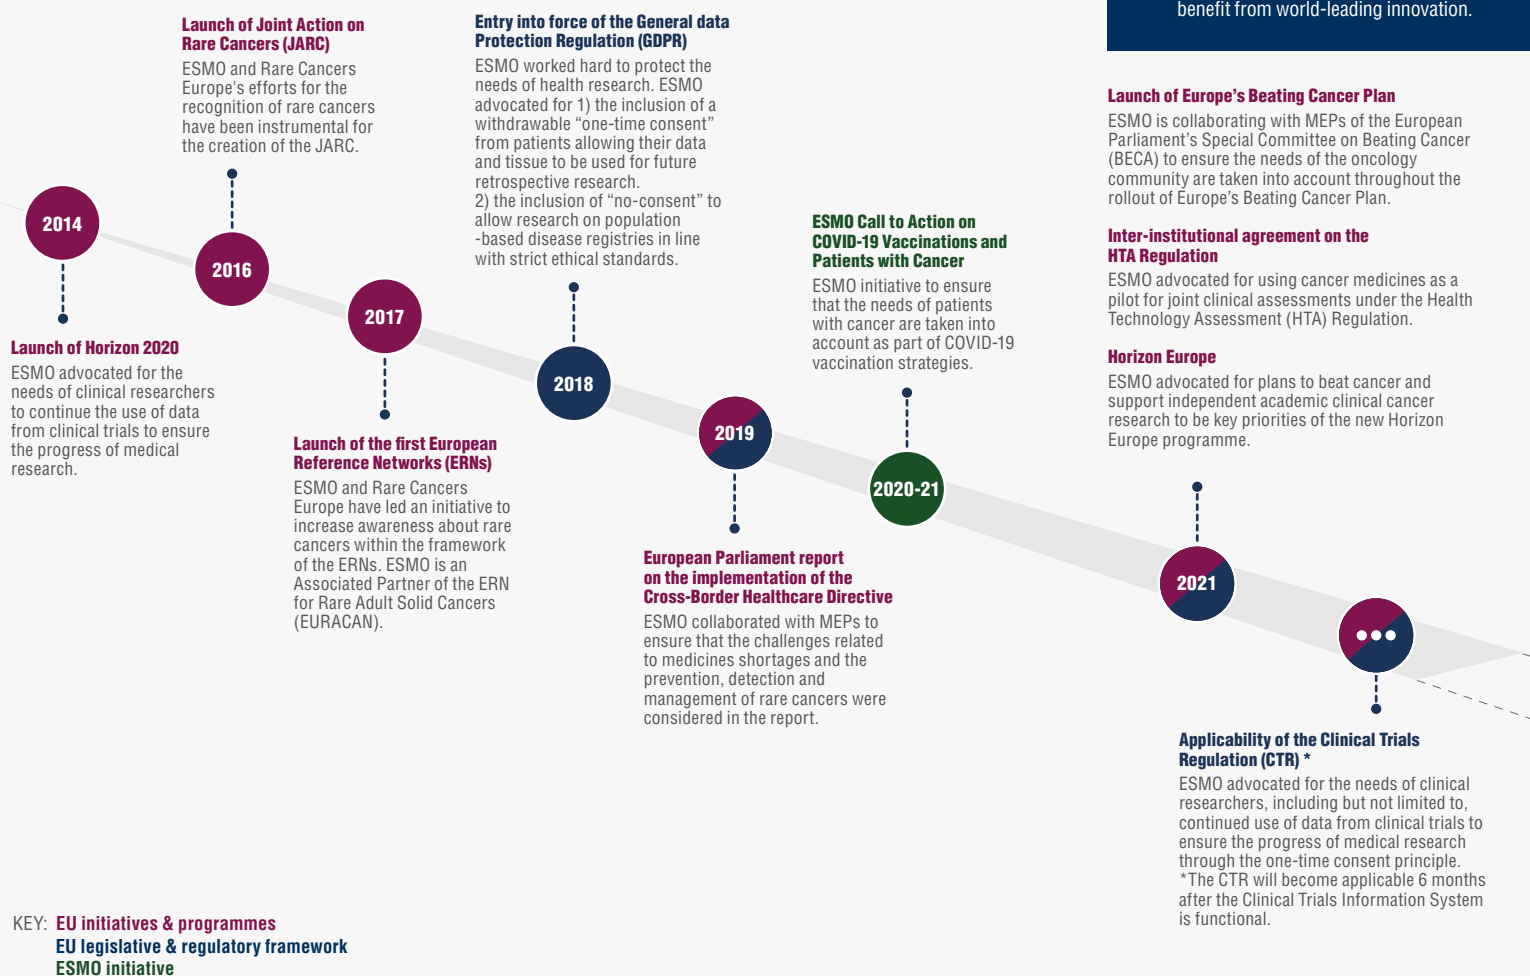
benefit from world-leading innovation.

2014

Launch of Horizon 2020
ESMO advocated for the needs of clinical researchers to continue the use of data from clinical trials to ensure the progress of medical research.

Launch of Joint Action on Rare Cancers (JARC)
ESMO and Rare Cancers Europe's efforts for the recognition of rare cancers have been instrumental for the creation of the JARC.

2016

2017

Launch of the first European Reference Networks (ERNs)
ESMO and Rare Cancers Europe have led an initiative to increase awareness about rare cancers within the framework of the ERNs. ESMO is an Associated Partner of the ERN for Rare Adult Solid Cancers (EURACAN).

Entry into force of the General data Protection Regulation (GDPR)
ESMO worked hard to protect the needs of health research. ESMO advocated for 1) the inclusion of a withdrawable “one-time consent” from patients allowing their data and tissue to be used for future retrospective research.
2) the inclusion of “no-consent” to allow research on population -based disease registries in line with strict ethical standards.

2018

2019

European Parliament report on the implementation of the Cross-Border Healthcare Directive
ESMO collaborated with MEPs to ensure that the challenges related to medicines shortages and the prevention, detection and management of rare cancers were considered in the report.

ESMO Call to Action on COVID-19 Vaccinations and Patients with Cancer
ESMO initiative to ensure that the needs of patients with cancer are taken into account as part of COVID-19 vaccination strategies.

2020-21

Launch of Europe's Beating Cancer Plan
ESMO is collaborating with MEPs of the European Parliament's Special Committee on Beating Cancer (BECA) to ensure the needs of the oncology community are taken into account throughout the rollout of Europe's Beating Cancer Plan.

Inter-institutional agreement on the HTA Regulation
ESMO advocated for using cancer medicines as a pilot for joint clinical assessments under the Health Technology Assessment (HTA) Regulation.

Horizon Europe
ESMO advocated for plans to beat cancer and support independent academic clinical cancer research to be key priorities of the new Horizon Europe programme.

2021

•••

Applicability of the Clinical Trials Regulation (CTR) *
ESMO advocated for the needs of clinical researchers, including but not limited to, continued use of data from clinical trials to ensure the progress of medical research through the one-time consent principle.
*The CTR will become applicable 6 months after the Clinical Trials Information System is functional.

KEY: EU initiatives & programmes
EU legislative & regulatory framework
ESMO initiative